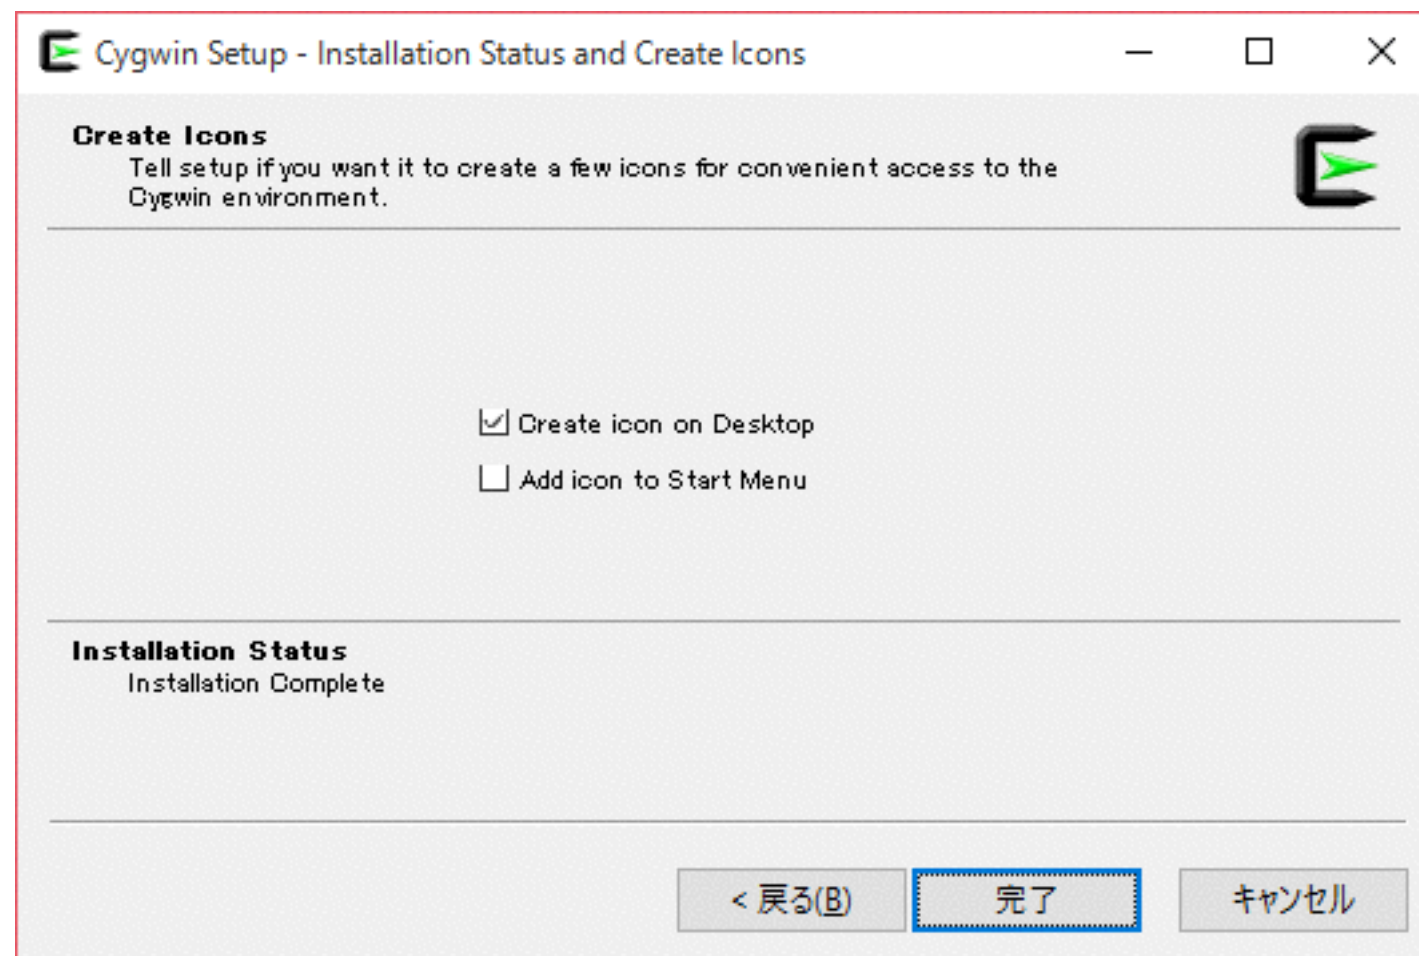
Cygwin Setup - Installation Status and Create Icons

Create Icons
Tell setup if you want it to create a few icons for convenient access to the Cygwin environment.

Create icon on Desktop

Add icon to Start Menu

Installation Status
Installation Complete

< 戻る(B)

完了

キャンセル